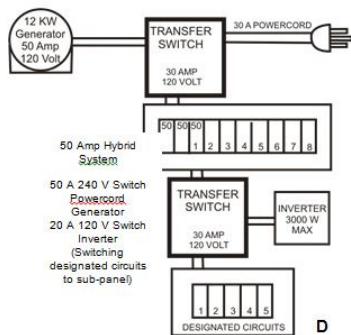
12 KW Generator 50 Amp 120 Volt

TRANSFER SWITCH

30 AMP 120 VOLT

30 A POWERCORD

50 50 50

1 2 3 4 5 6 7 8

50 Amp Hybrid System

50 A 240 V Switch Powercord Generator 20 A 120 V Switch Inverter (Switching designated circuits to sub-panel)

TRANSFER SWITCH

30 AMP 120 VOLT

INVERTER 3000 W MAX

1 2 3 4 5

DESIGNATED CIRCUITS

D